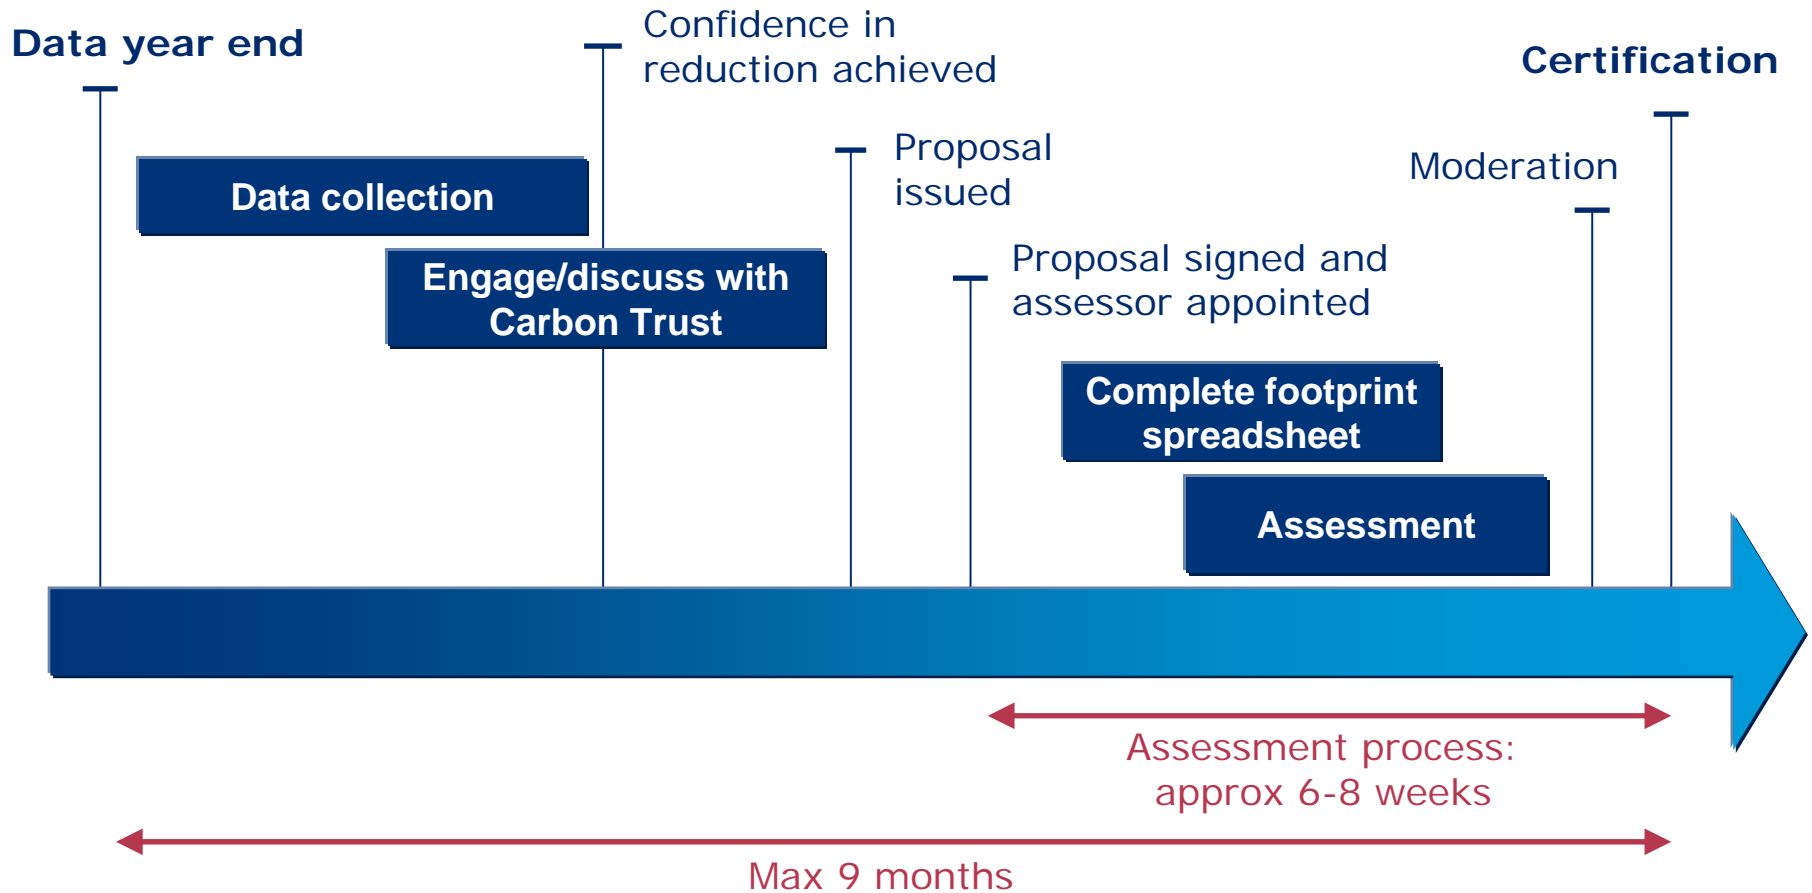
Data year end

Confidence in reduction achieved

Certification

Data collection

Proposal issued

Moderation

Engage/discuss with Carbon Trust

Proposal signed and assessor appointed

Complete footprint spreadsheet

Assessment

Assessment process: approx 6-8 weeks

Max 9 months